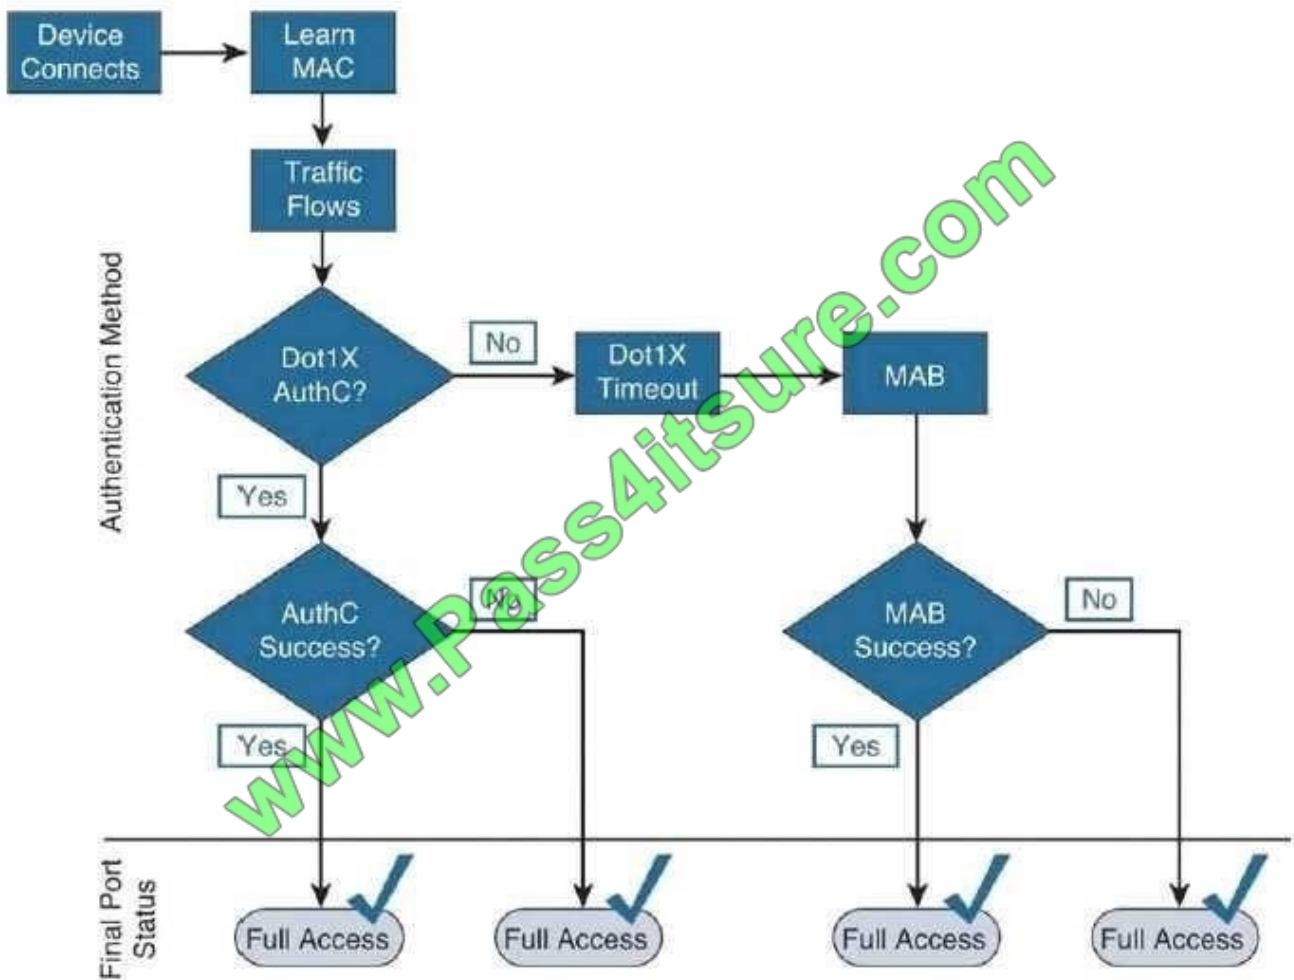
Device Connects

Learn MAC

Traffic Flows

Authentication Method

Dot1X AuthC?

No

Dot1X Timeout

MAB

Yes

AuthC Success?

No

MAB Success?

No

Yes

Yes

Final Port Status

Full Access

Full Access

Full Access

Full Access

www.Pass4itsure.com